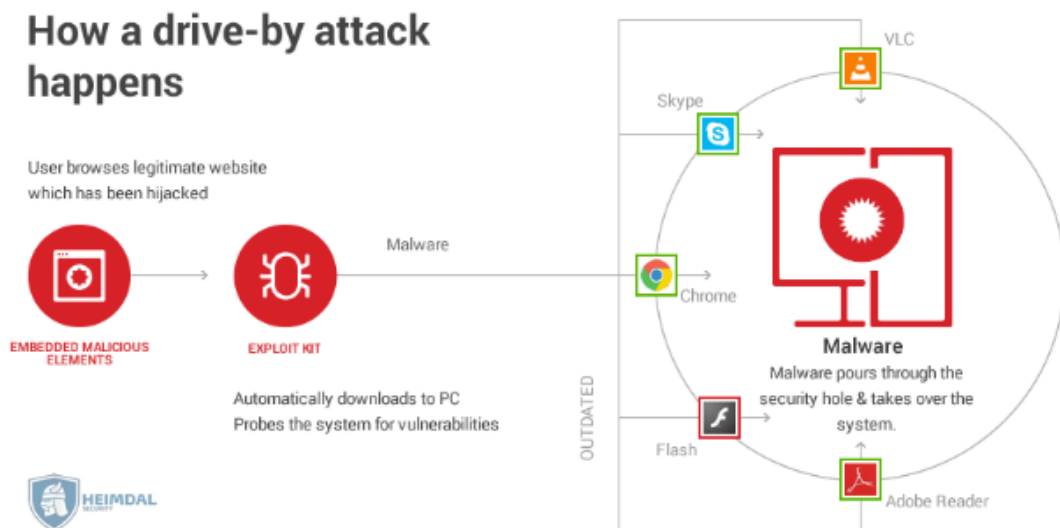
How a drive-by attack happens

User browses legitimate website which has been hijacked

EMBEDDED MALICIOUS ELEMENTS

EXPLOIT KIT

Malware

Automatically downloads to PC
Probes the system for vulnerabilities

OUTDATED

VLC

Skype

Chrome

Flash

Adobe Reader

Malware

Malware pours through the security hole & takes over the system.

HEIMDAL SECURITY